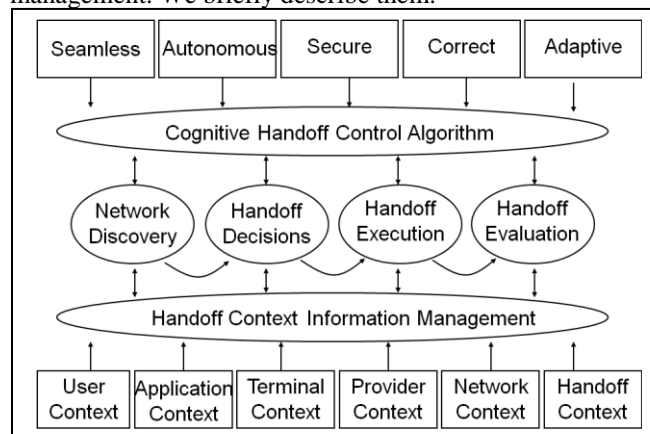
management. We briefly describe them.

Seamless

Autonomous

Secure

Correct

Adaptive

Cognitive Handoff Control Algorithm

Network Discovery

Handoff Decisions

Handoff Execution

Handoff Evaluation

Handoff Context Information Management

User Context

Application Context

Terminal Context

Provider Context

Network Context

Handoff Context